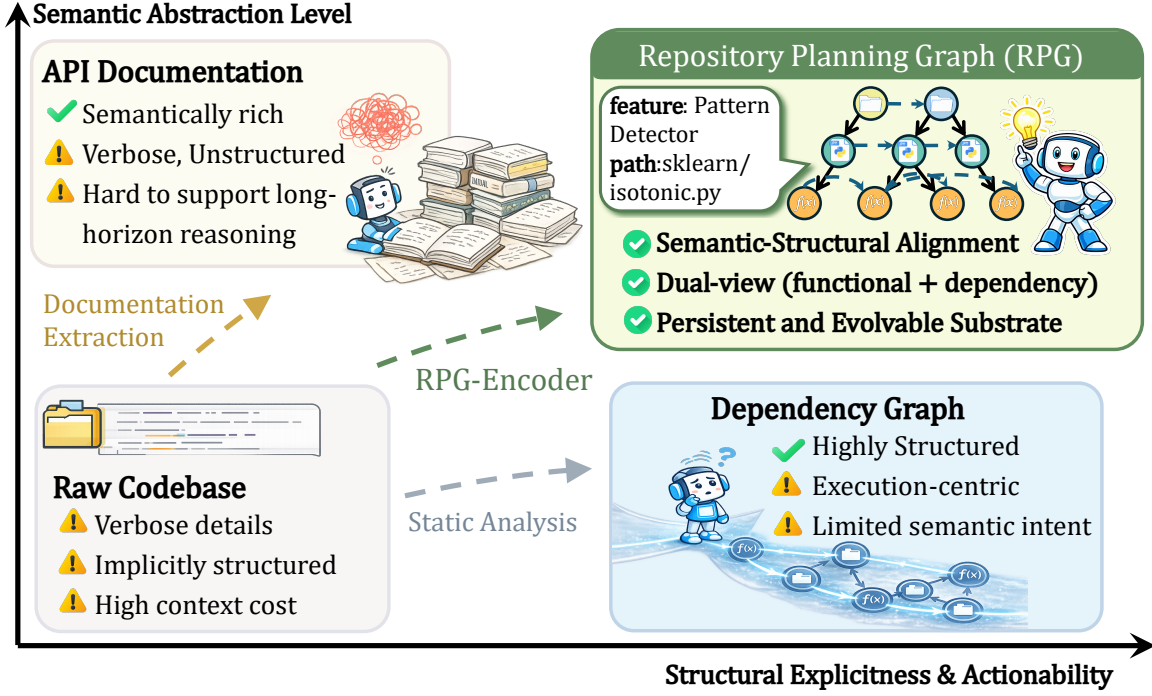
Semantic Abstraction Level

API Documentation
Semantically rich
Verbose, Unstructured
Hard to support long-horizon reasoning

Repository Planning Graph (RPG)
feature: Pattern Detector
path:sklearn/isotonic.py
$f(x)$ $f(x)$ $f(x)$ $f(x)$
Semantic-Structural Alignment
Dual-view (functional + dependency)
Persistent and Evolvable Substrate

Documentation Extraction

RPG-Encoder

Raw Codebase
Verbose details
Implicitly structured
High context cost

Static Analysis

Dependency Graph
Highly Structured
Execution-centric
Limited semantic intent
$f(x)$ $f(x)$ $f(x)$

Structural Explicitness & Actionability